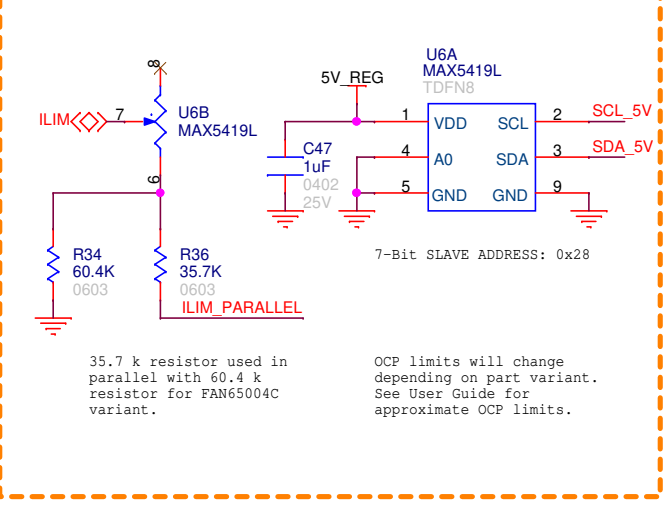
U6A
MAX5419L
TDFN8

5V_REG

8
7
ILIM
U6B
MAX5419L
6

C47
1uF
0402
25V

1 VDD
4 A0
5 GND
SCL 2
SDA 3
GND 9
SCL_5V
SDA_5V

R34
60.4K
0603

R36
35.7K
0603
ILIM_PARALLEL

7-Bit SLAVE ADDRESS: 0x28

35.7 k resistor used in parallel with 60.4 k resistor for FAN65004C variant.

OCP limits will change depending on part variant. See User Guide for approximate OCP limits.